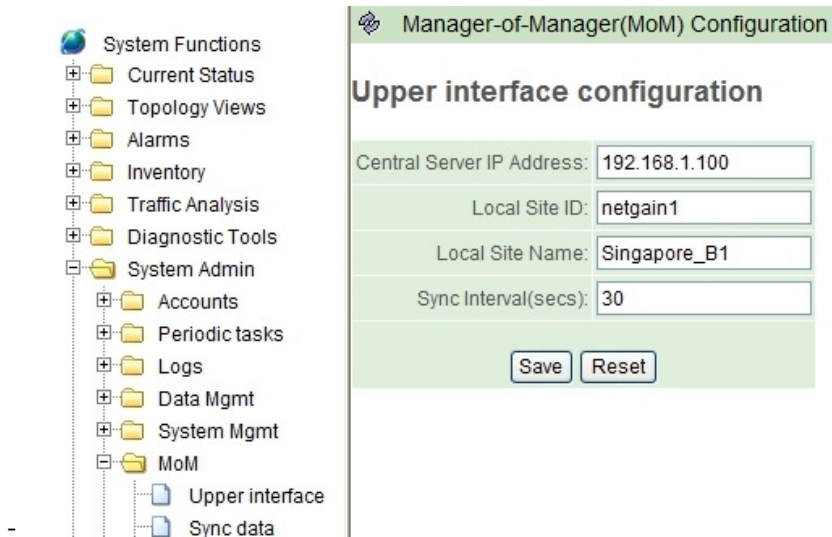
System Functions
Current Status
Topology Views
Alarms
Inventory
Traffic Analysis
Diagnostic Tools
System Admin
Accounts
Periodic tasks
Logs
Data Mgmt
System Mgmt
MoM
Upper interface
Sync data

-

Manager-of-Manager(MoM) Configuration

Upper interface configuration

| | |
|---|---|
| Central Server IP Address: | 192.168.1.100 |
| Local Site ID: | netgain1 |
| Local Site Name: | Singapore_B1 |
| Sync Interval(secs): | 30 |

Save Reset